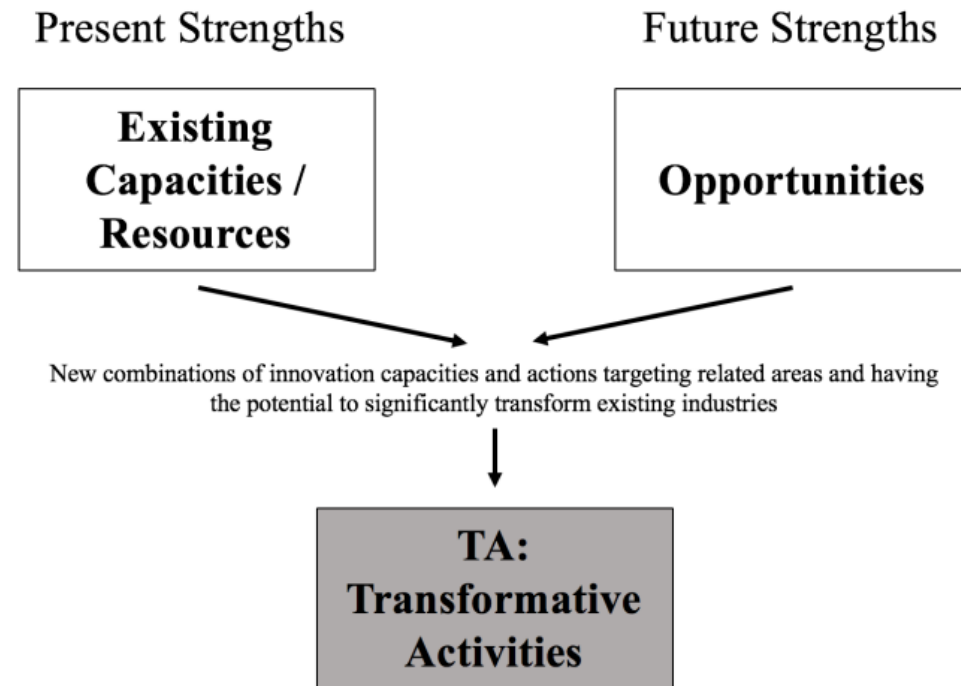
Present Strengths

Future Strengths

Existing Capacities / Resources

Opportunities

New combinations of innovation capacities and actions targeting related areas and having the potential to significantly transform existing industries

TA: Transformative Activities